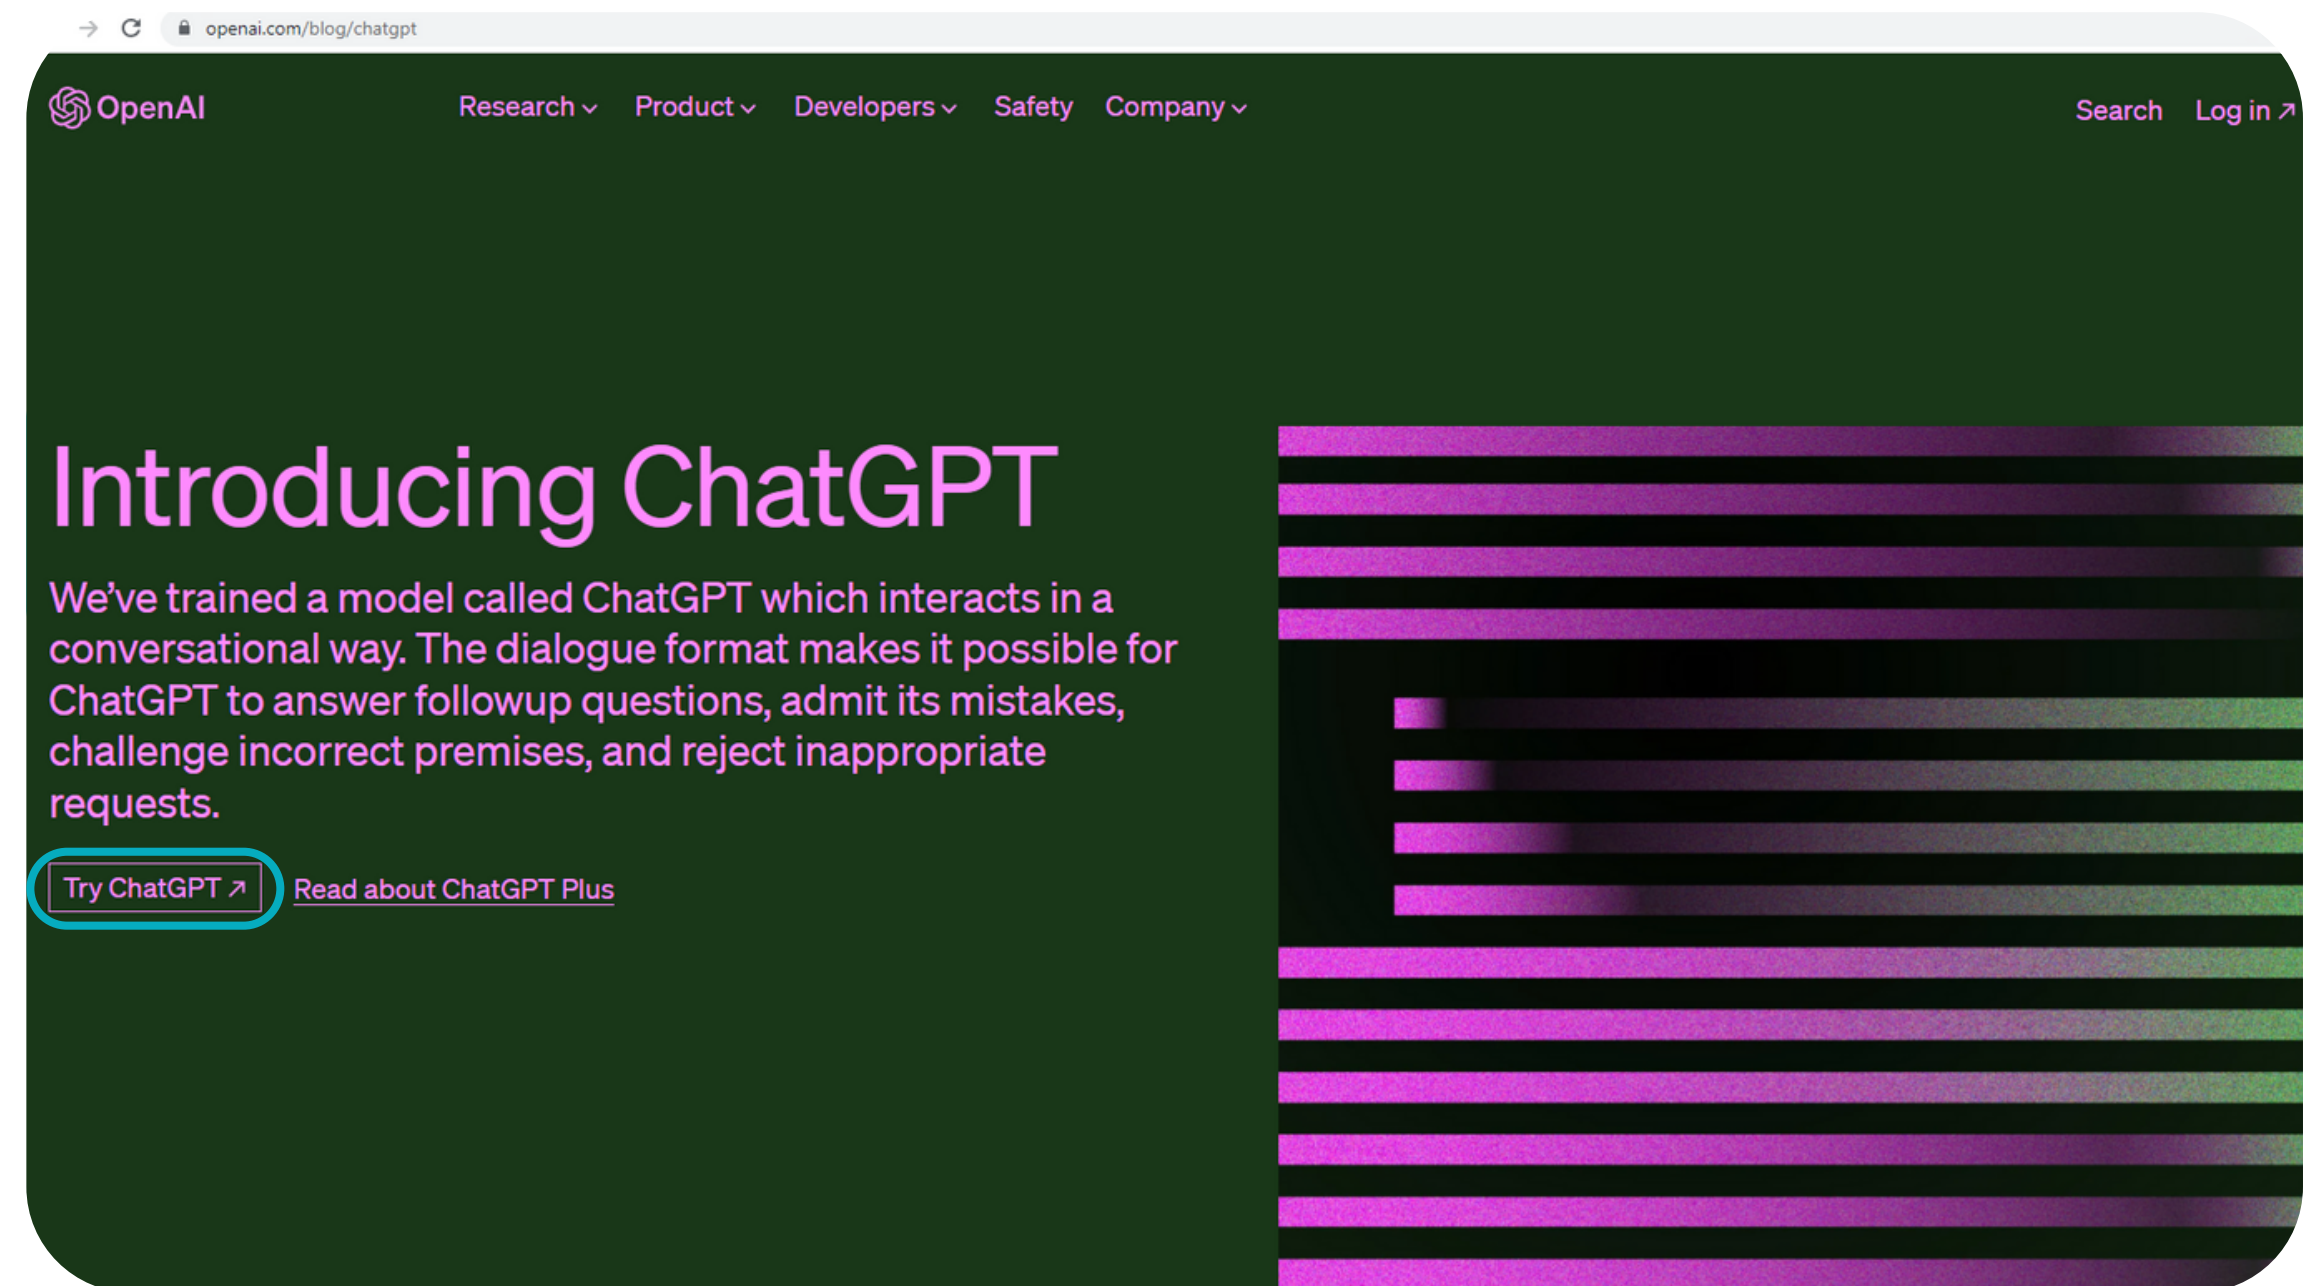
openai.com/blog/chatgpt

OpenAI

Research Product Developers Safety Company

Search Log in ↗

Introducing ChatGPT

We've trained a model called ChatGPT which interacts in a conversational way. The dialogue format makes it possible for ChatGPT to answer followup questions, admit its mistakes, challenge incorrect premises, and reject inappropriate requests.

Try ChatGPT ↗ Read about ChatGPT Plus